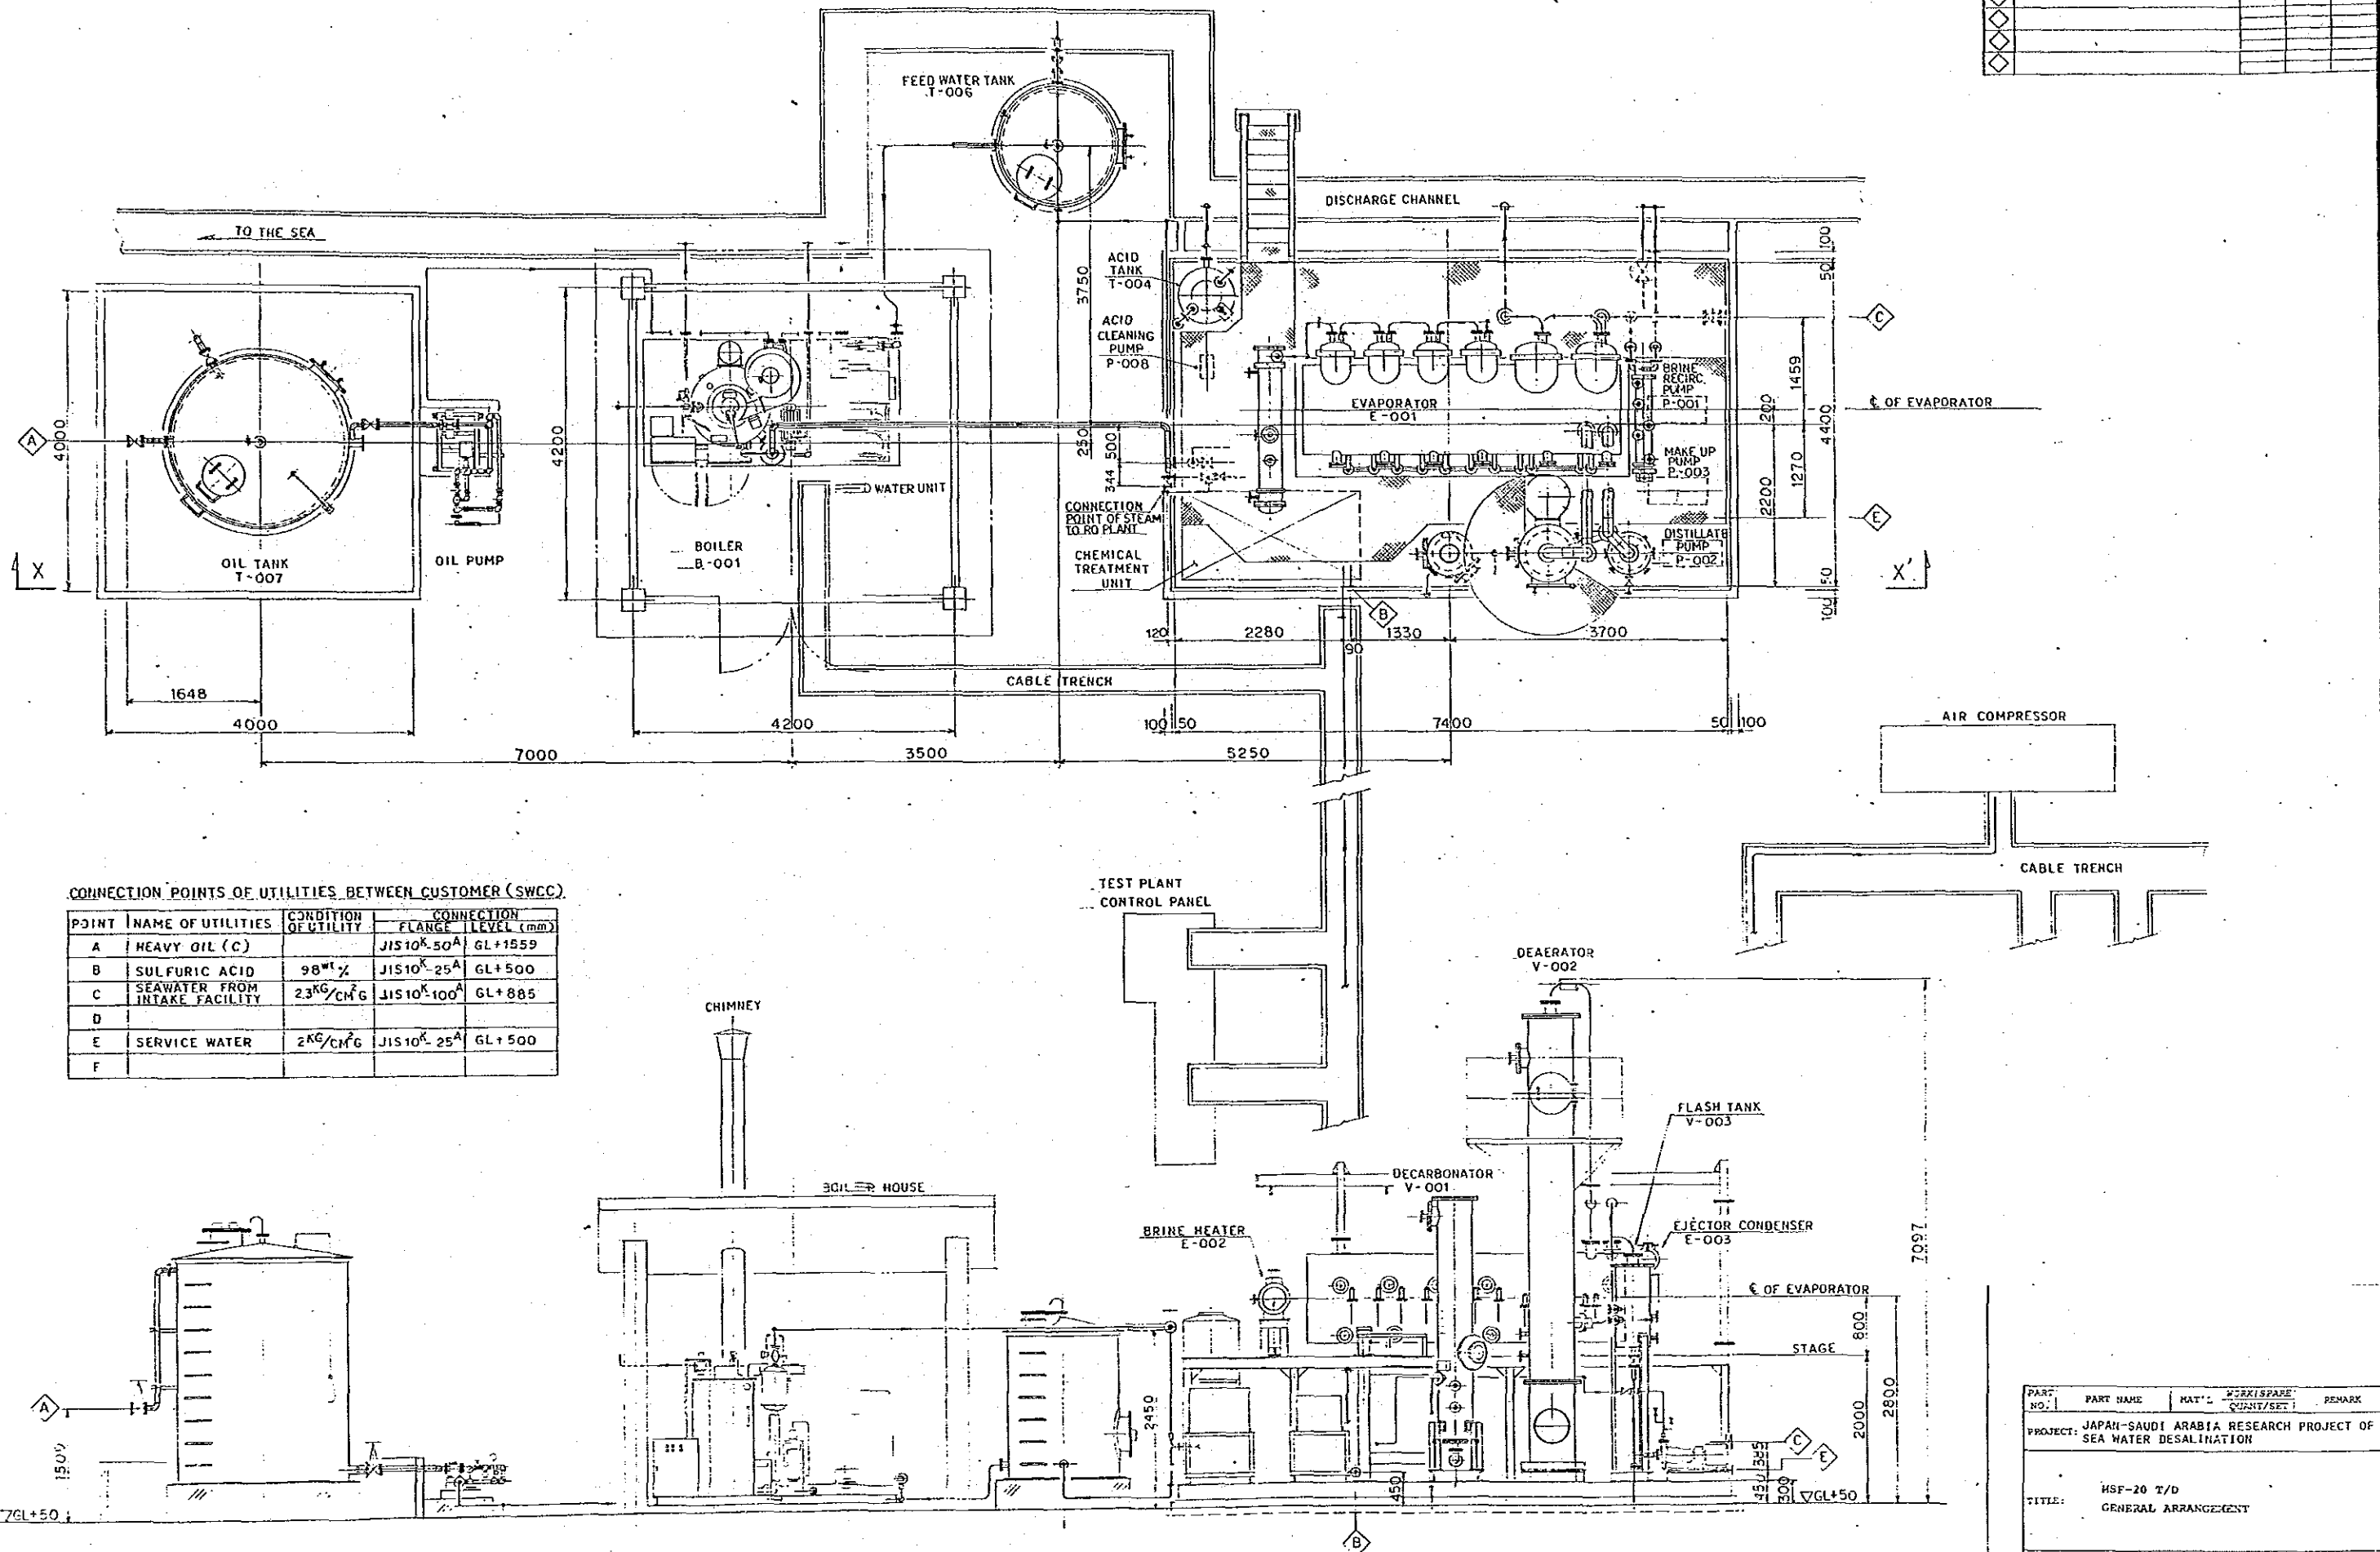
FEED WATER TANK
T-006

DISCHARGE CHANNEL

TO THE SEA

ACID TANK T-004

ACID CLEANING PUMP P-008

3750

A

4000

4200

OIL TANK T-007

OIL PUMP

BOILER B-001

WATER UNIT

X

X'

C

E

B

€ OF EVAPORATOR

EVAPORATOR E-001

BRINE RECIRC. PUMP P-001

MAKE UP PUMP P-003

DISTILLATE PUMP P-002

CONNECTION POINT OF STEAM TO RO PLANT

CHEMICAL TREATMENT UNIT

250

500

344

100

50

1459

200

4400

1270

2200

50

100

120

2280

1330

3700

90

CABLE TRENCH

1648

4000

4200

100

50

7400

50

100

7000

3500

5250

AIR COMPRESSOR

CABLE TRENCH

CONNECTION POINTS OF UTILITIES BETWEEN CUSTOMER (SWCC)

| POINT | NAME OF UTILITIES | CONDITION OF UTILITY | CONNECTION FLANGE | CONNECTION LEVEL (mm) |
|---|---|---|---|---|
| A | HEAVY OIL (C) | | JIS10$^K$-50$^A$ | GL+1559 |
| B | SULFURIC ACID | 98$^{wt}$% | JIS10$^K$-25$^A$ | GL+500 |
| C | SEAWATER FROM INTAKE FACILITY | 2.3$^{KG}$/CM$^2$G | JIS10$^K$-100$^A$ | GL+885 |
| D | | | | |
| E | SERVICE WATER | 2$^{KG}$/CM$^2$G | JIS10$^K$-25$^A$ | GL+500 |
| F | | | | |

TEST PLANT CONTROL PANEL

DEAERATOR V-002

CHIMNEY

FLASH TANK V-003

BOILER HOUSE

DECARBONATOR V-001

BRINE HEATER E-002

EJECTOR CONDENSER E-003

€ OF EVAPORATOR

STAGE

7097

800

2000

2800

2450

450

385

450

300

GL+50

A

1500

GL+50

C

E

B

| PART NO. | PART NAME | MAT'L | WORKS/SPARE QUANT/SET | REMARK |
|---|---|---|---|---|

PROJECT: JAPAN-SAUDI ARABIA RESEARCH PROJECT OF SEA WATER DESALINATION

TITLE: MSF-20 T/D GENERAL ARRANGEMENT